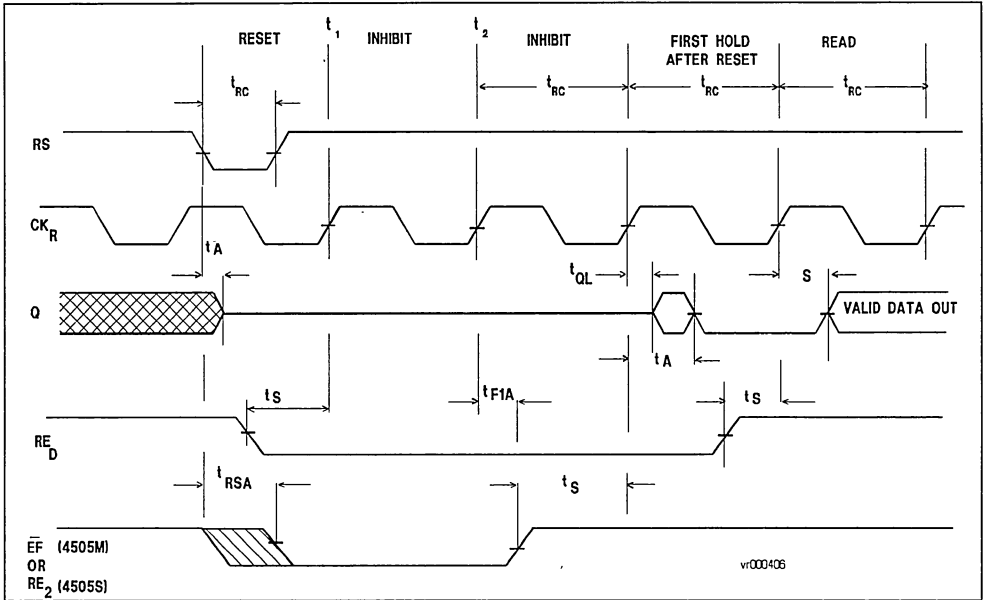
RESET $t_1$ INHIBIT $t_2$ INHIBIT FIRST HOLD AFTER RESET READ

$t_{RC}$ $t_{RC}$ $t_{RC}$ $t_{RC}$

RS

$CK_R$

$t_A$

$t_{QL}$

S

Q

VALID DATA OUT

$t_A$

$t_S$

$t_{F1A}$

$t_S$

$RE_D$

$t_{RSA}$

$t_S$

$\overline{EF}$ (4505M) OR $RE_2$ (4505S)

vr000406